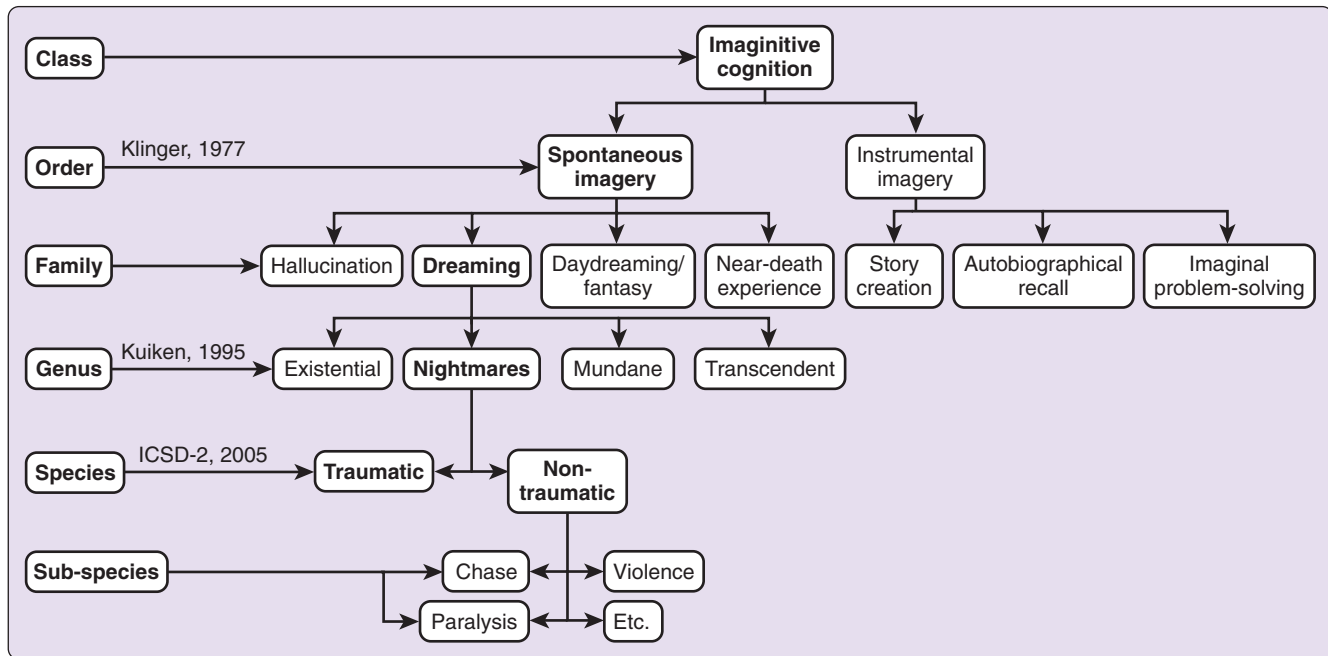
Class

Imaginitive cognition

Order

Klinger, 1977

Spontaneous imagery

Instrumental imagery

Family

Hallucination

Dreaming

Daydreaming/ fantasy

Near-death experience

Story creation

Autobiographical recall

Imaginal problem-solving

Genus

Kuiken, 1995

Existential

Nightmares

Mundane

Transcendent

Species

ICSD-2, 2005

Traumatic

Non-traumatic

Sub-species

Chase

Violence

Paralysis

Etc.